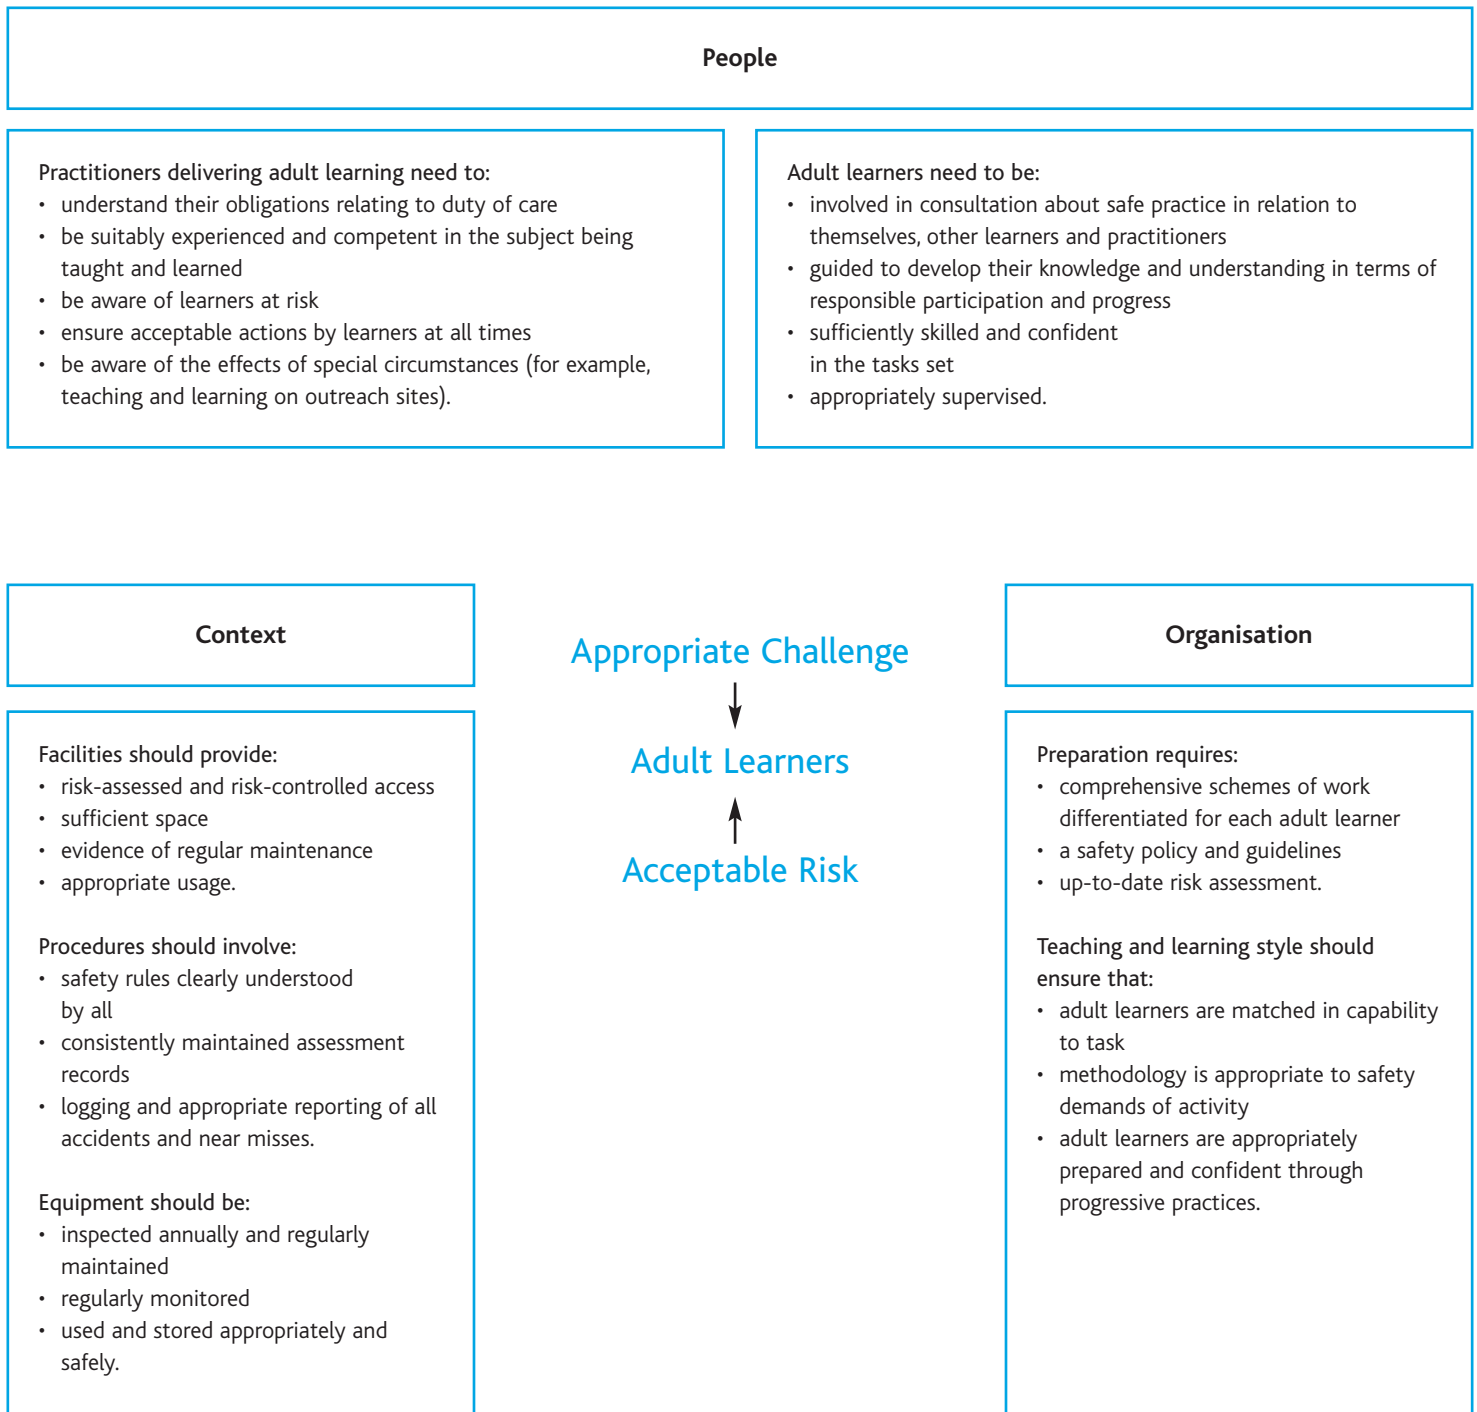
People

Practitioners delivering adult learning need to:
• understand their obligations relating to duty of care
• be suitably experienced and competent in the subject being taught and learned
• be aware of learners at risk
• ensure acceptable actions by learners at all times
• be aware of the effects of special circumstances (for example, teaching and learning on outreach sites).

Adult learners need to be:
• involved in consultation about safe practice in relation to themselves, other learners and practitioners
• guided to develop their knowledge and understanding in terms of responsible participation and progress
• sufficiently skilled and confident in the tasks set
• appropriately supervised.

Context

Appropriate Challenge

Adult Learners

Acceptable Risk

Organisation

Facilities should provide:
• risk-assessed and risk-controlled access
• sufficient space
• evidence of regular maintenance
• appropriate usage.

Procedures should involve:
• safety rules clearly understood by all
• consistently maintained assessment records
• logging and appropriate reporting of all accidents and near misses.

Equipment should be:
• inspected annually and regularly maintained
• regularly monitored
• used and stored appropriately and safely.

Preparation requires:
• comprehensive schemes of work differentiated for each adult learner
• a safety policy and guidelines
• up-to-date risk assessment.

Teaching and learning style should ensure that:
• adult learners are matched in capability to task
• methodology is appropriate to safety demands of activity
• adult learners are appropriately prepared and confident through progressive practices.